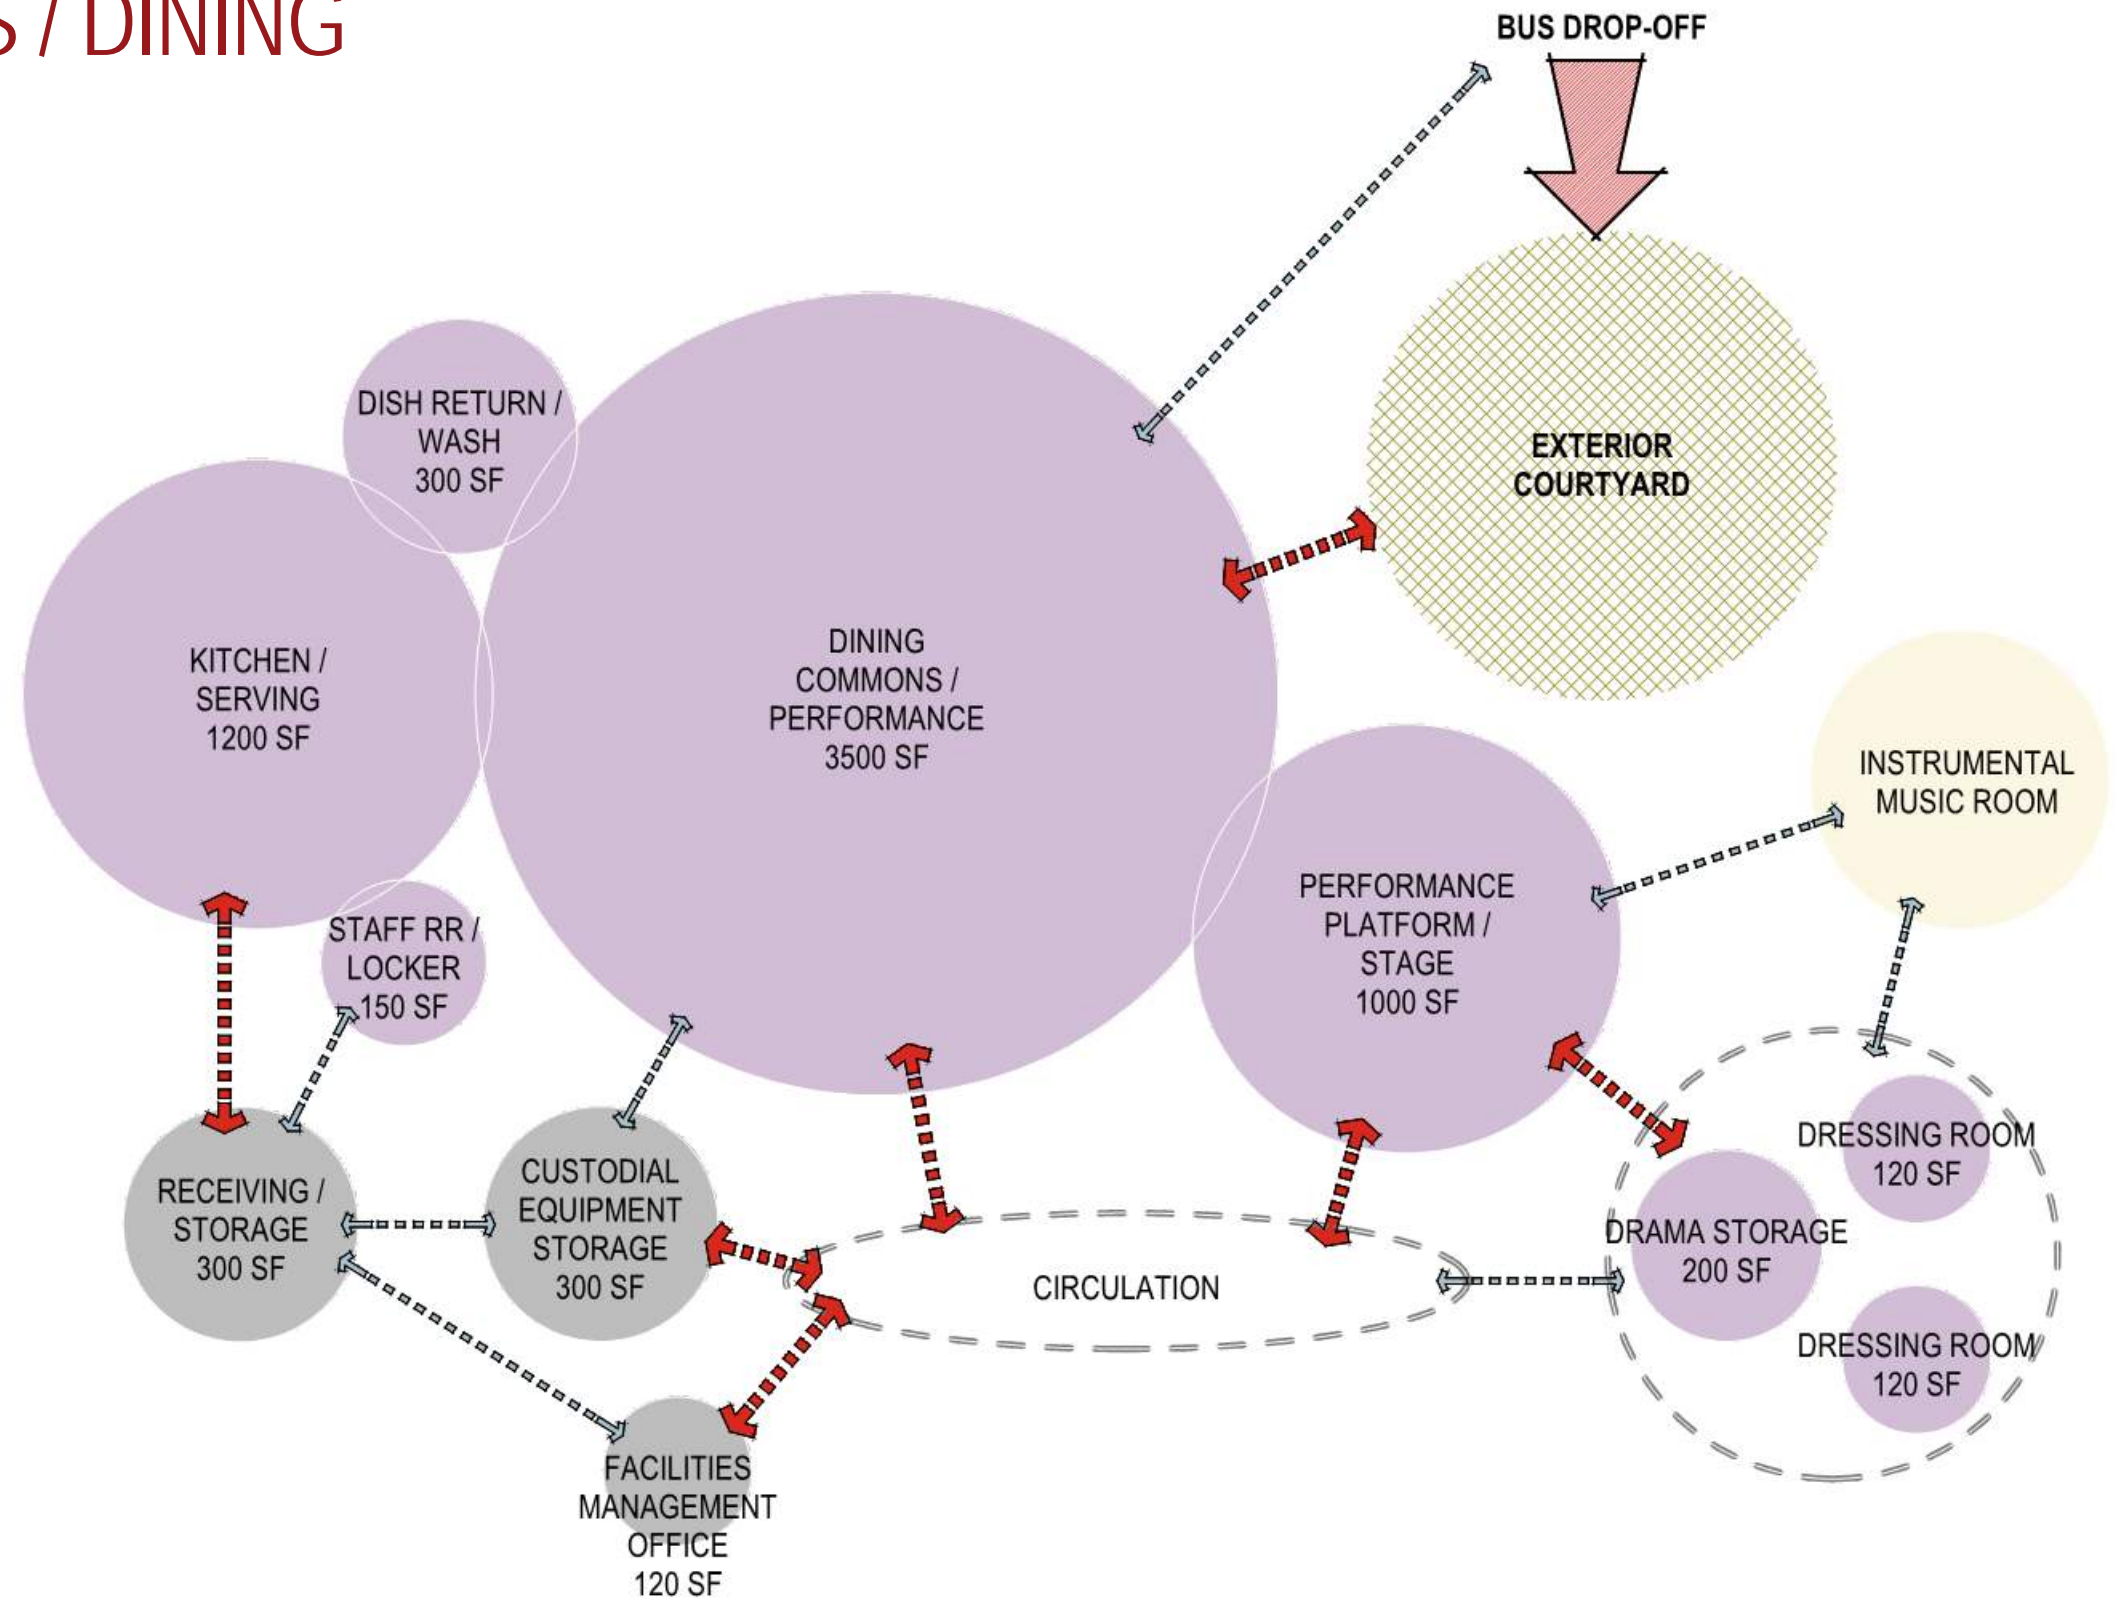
S / DINING

BUS DROP-OFF

EXTERIOR COURTYARD

DISH RETURN / WASH 300 SF

KITCHEN / SERVING 1200 SF

DINING COMMONS / PERFORMANCE 3500 SF

INSTRUMENTAL MUSIC ROOM

PERFORMANCE PLATFORM / STAGE 1000 SF

STAFF RR / LOCKER 150 SF

RECEIVING / STORAGE 300 SF

CUSTODIAL EQUIPMENT STORAGE 300 SF

CIRCULATION

DRESSING ROOM 120 SF

DRAMA STORAGE 200 SF

DRESSING ROOM 120 SF

FACILITIES MANAGEMENT OFFICE 120 SF